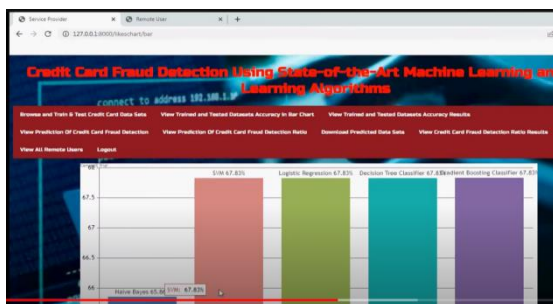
Service Provider
Remote User
127.0.0.1:8000/likeschart/bar

Credit Card Fraud Detection Using State-of-the-Art Machine Learning and Learning Algorithms

connect to address 192.168.1.

Browse and Train & Test Credit Card Data Sets
View Trained and Tested Datasets Accuracy in Bar Chart
View Trained and Tested Datasets Accuracy Results
View Prediction Of Credit Card Fraud Detection
View Prediction Of Credit Card Fraud Detection Ratio
Download Predicted Data Sets
View Credit Card Fraud Detection Ratio Results
View All Remote Users
Logout

68
67.5
67
66.5
66

SVM 67.83%
Logistic Regression 67.83%
Decision Tree Classifier 67.83%
Gradient Boosting Classifier 67.83%
Naive Bayes 65.8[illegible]
SVM: 67.83%